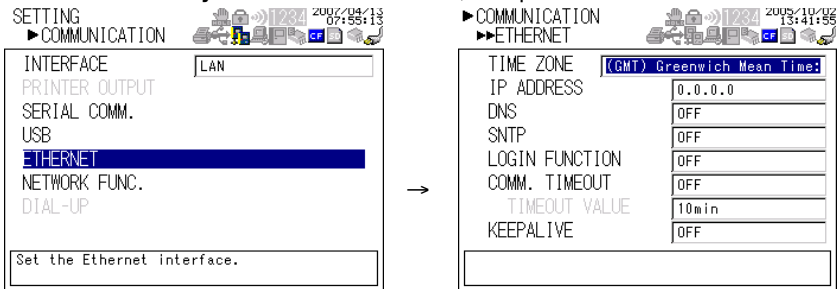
SETTING
►COMMUNICATION

1234 2007/04/13 07:55:13

INTERFACE LAN
PRINTER OUTPUT
SERIAL COMM.
USB
ETHERNET
NETWORK FUNC.
DIAL-UP

Set the Ethernet interface.

→

►COMMUNICATION
►►ETHERNET

1234 2005/10/02 13:41:55

TIME ZONE (GMT) Greenwich Mean Time:
IP ADDRESS 0.0.0.0
DNS OFF
SNTP OFF
LOGIN FUNCTION OFF
COMM. TIMEOUT OFF
TIMEOUT VALUE 10min
KEEPALIVE OFF